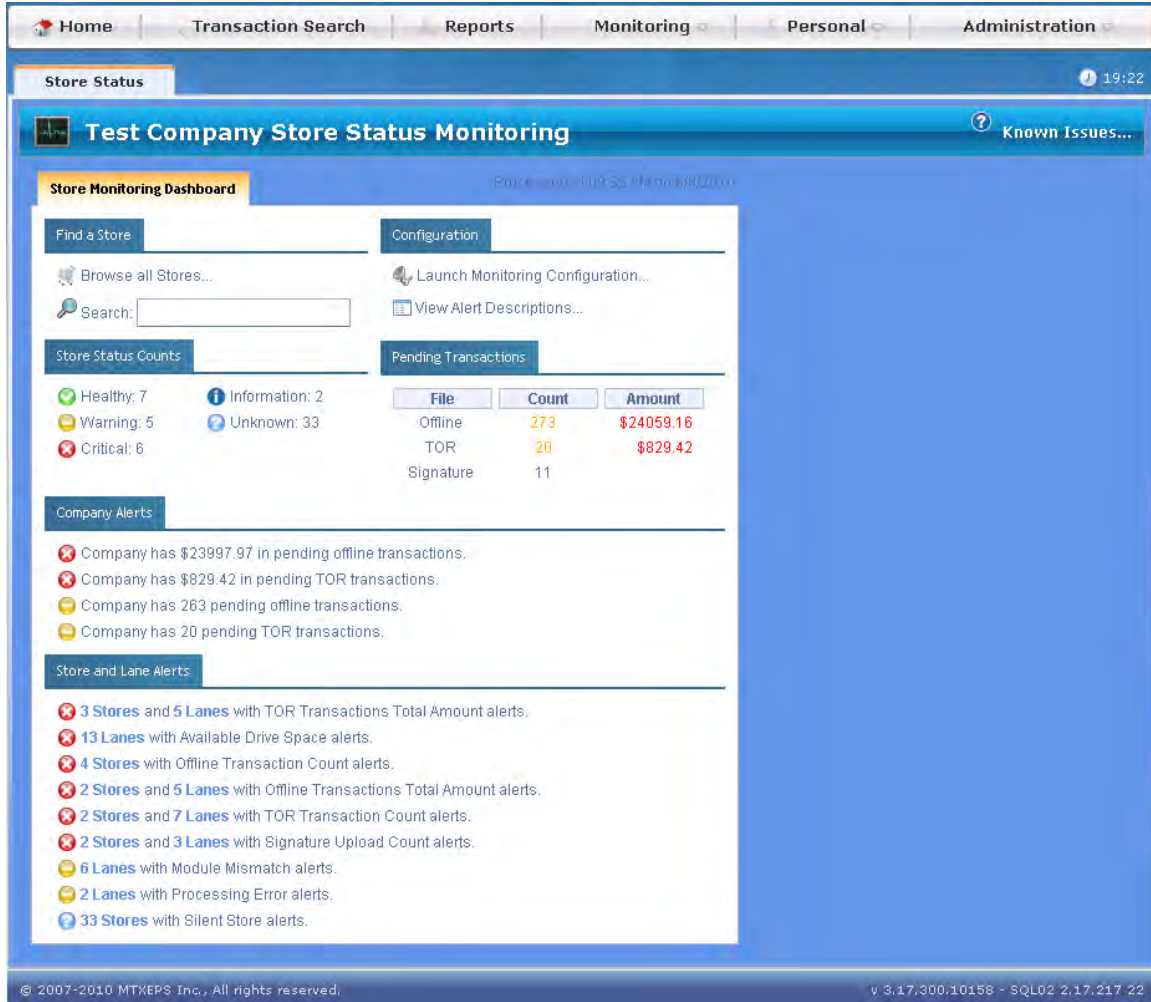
Home | Transaction Search | Reports | Monitoring | Personal | Administration

Store Status

19:22

Test Company Store Status Monitoring

Known Issues...

Store Monitoring Dashboard

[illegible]

Find a Store

Browse all Stores...

Search:

Configuration

Launch Monitoring Configuration...

View Alert Descriptions...

Store Status Counts

Healthy: 7
Warning: 5
Critical: 6
Information: 2
Unknown: 33

Pending Transactions

| File | Count | Amount |
|---|---|---|
| Offline | 273 | \$24059.16 |
| TOR | 20 | \$829.42 |
| Signature | 11 | |

Company Alerts

Company has \$23997.97 in pending offline transactions.
Company has \$829.42 in pending TOR transactions.
Company has 263 pending offline transactions.
Company has 20 pending TOR transactions.

Store and Lane Alerts

3 Stores and 5 Lanes with TOR Transactions Total Amount alerts.
13 Lanes with Available Drive Space alerts.
4 Stores with Offline Transaction Count alerts.
2 Stores and 5 Lanes with Offline Transactions Total Amount alerts.
2 Stores and 7 Lanes with TOR Transaction Count alerts.
2 Stores and 3 Lanes with Signature Upload Count alerts.
6 Lanes with Module Mismatch alerts.
2 Lanes with Processing Error alerts.
33 Stores with Silent Store alerts.

© 2007-2010 MTXEPS Inc., All rights reserved.

v 3.17.300.10158 - SQL02 2.17.217 22